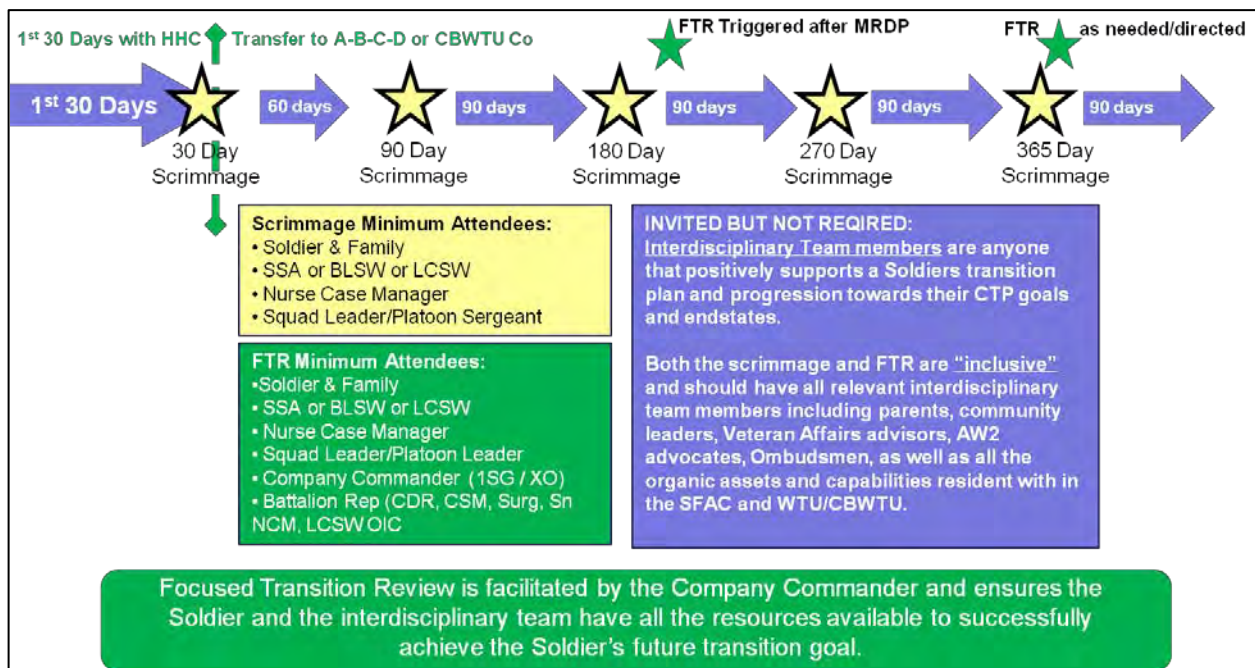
1st 30 Days with HHC Transfer to A-B-C-D or CBWTU Co

FTR Triggered after MRDP

FTR as needed/directed

1st 30 Days

60 days

90 days

90 days

90 days

90 days

30 Day Scrimmage

90 Day Scrimmage

180 Day Scrimmage

270 Day Scrimmage

365 Day Scrimmage

Scrimmage Minimum Attendees:
• Soldier & Family
• SSA or BLSW or LCSW
• Nurse Case Manager
• Squad Leader/Platoon Sergeant

FTR Minimum Attendees:
•Soldier & Family
• SSA or BLSW or LCSW
• Nurse Case Manager
• Squad Leader/Platoon Leader
• Company Commander (1SG / XO)
• Battalion Rep (CDR, CSM, Surg, Sn NCM, LCSW OIC

INVITED BUT NOT REQIRED:
Interdisciplinary Team members are anyone that positively supports a Soldiers transition plan and progression towards their CTP goals and endstates.

Both the scrimmage and FTR are "inclusive" and should have all relevant interdisciplinary team members including parents, community leaders, Veteran Affairs advisors, AW2 advocates, Ombudsmen, as well as all the organic assets and capabilities resident with in the SFAC and WTU/CBWTU.

Focused Transition Review is facilitated by the Company Commander and ensures the Soldier and the interdisciplinary team have all the resources available to successfully achieve the Soldier's future transition goal.